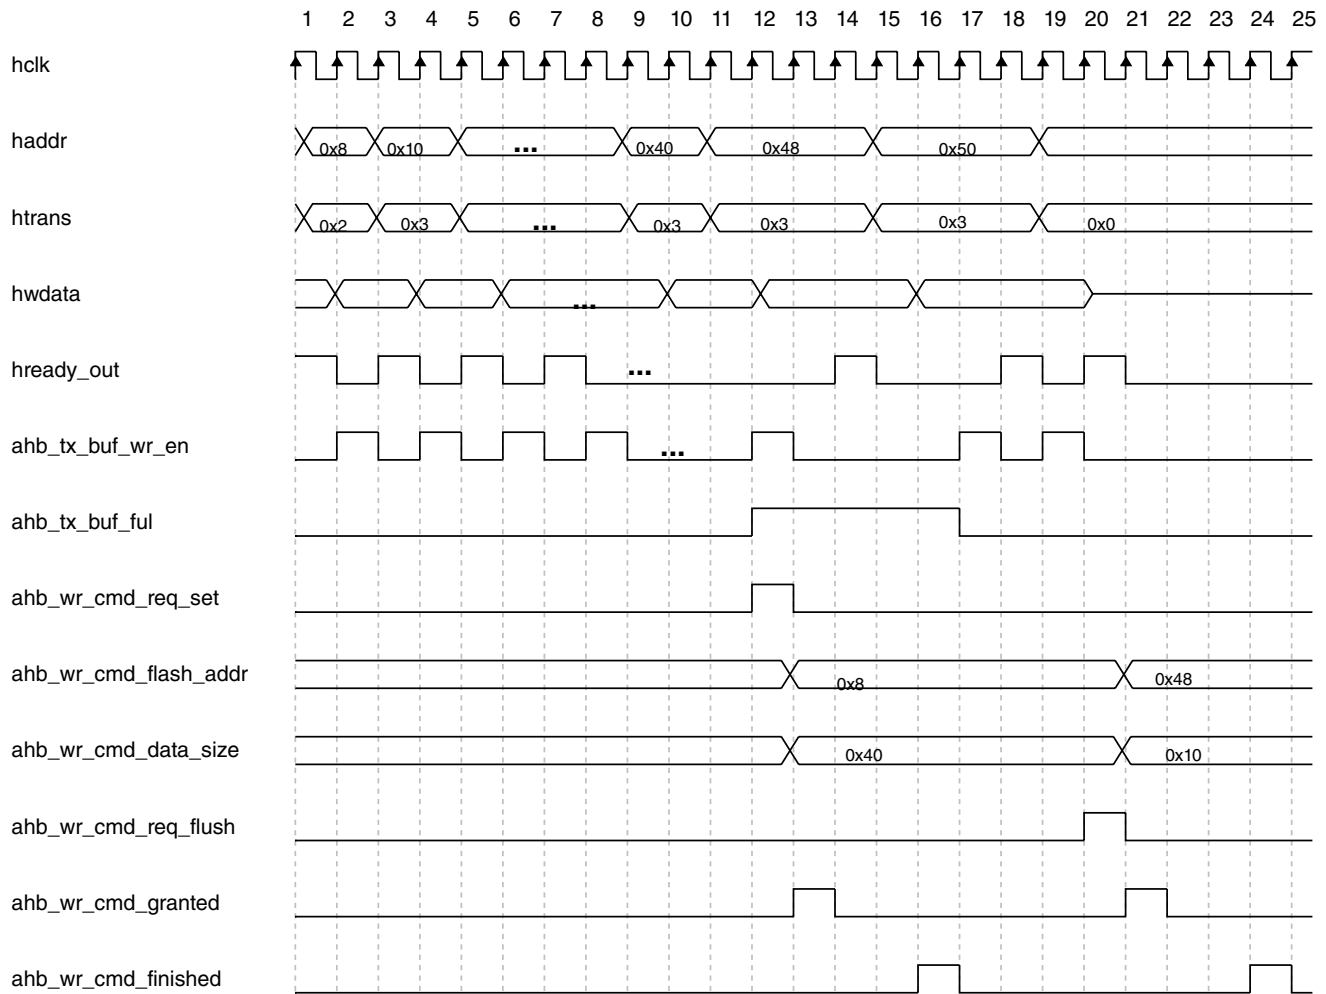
1 2 3 4 5 6 7 8 9 10 11 12 13 14 15 16 17 18 19 20 21 22 23 24 25

hclk

haddr
0x8 0x10 ... 0x40 0x48 0x50

htrans
0x2 0x3 ... 0x3 0x3 0x3 0x0

hwdata
...

hready_out
...

ahb_tx_buf_wr_en
...

ahb_tx_buf_ful

ahb_wr_cmd_req_set

ahb_wr_cmd_flash_addr
0x8 0x48

ahb_wr_cmd_data_size
0x40 0x10

ahb_wr_cmd_req_flush

ahb_wr_cmd_granted

ahb_wr_cmd_finished